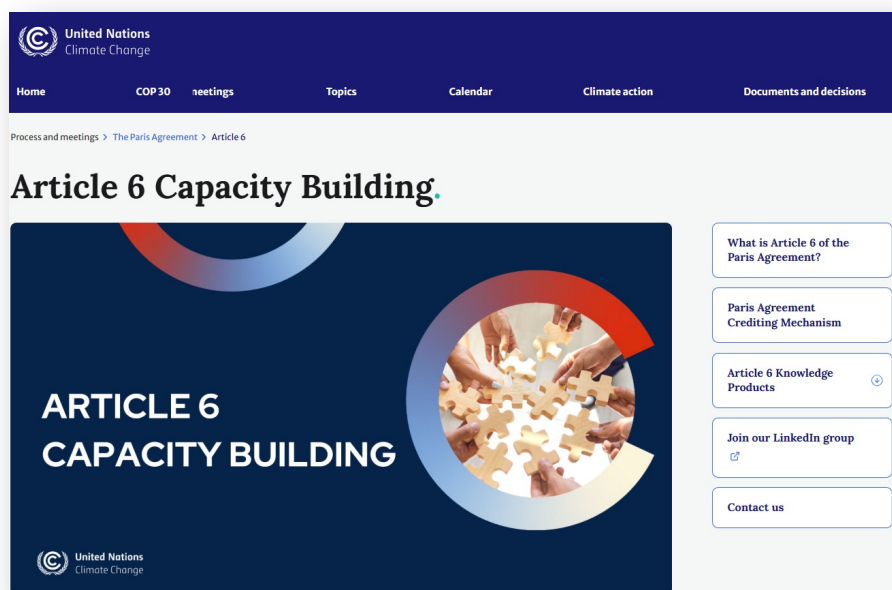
United Nations
Climate Change

Home
COP 30
meetings
Topics
Calendar
Climate action
Documents and decisions

Process and meetings > The Paris Agreement > Article 6

Article 6 Capacity Building.

ARTICLE 6
CAPACITY BUILDING

United Nations
Climate Change

What is Article 6 of the Paris Agreement?

Paris Agreement Crediting Mechanism

Article 6 Knowledge Products

Join our LinkedIn group

Contact us